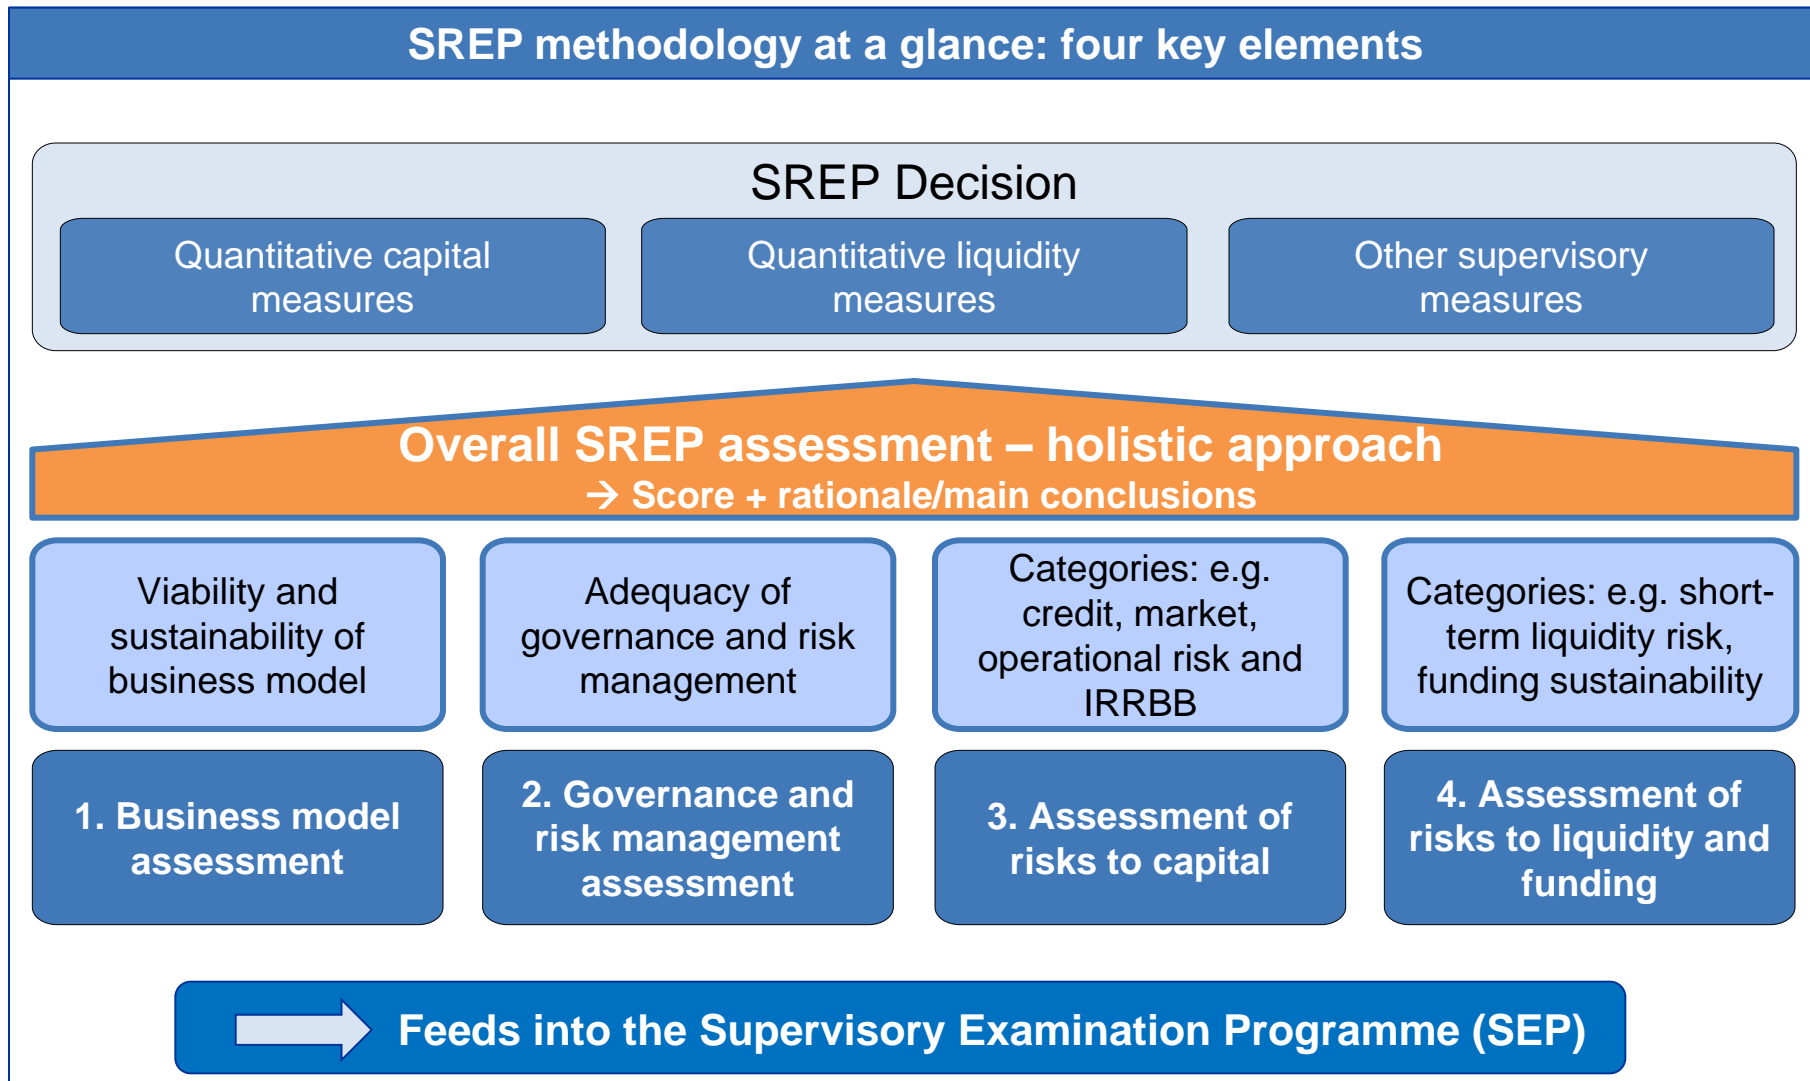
SREP methodology at a glance: four key elements

SREP Decision

Quantitative capital measures

Quantitative liquidity measures

Other supervisory measures

Overall SREP assessment – holistic approach
→ Score + rationale/main conclusions

Viability and sustainability of business model

Adequacy of governance and risk management

Categories: e.g. credit, market, operational risk and IRRBB

Categories: e.g. short-term liquidity risk, funding sustainability

1. Business model assessment

2. Governance and risk management assessment

3. Assessment of risks to capital

4. Assessment of risks to liquidity and funding

Feeds into the Supervisory Examination Programme (SEP)